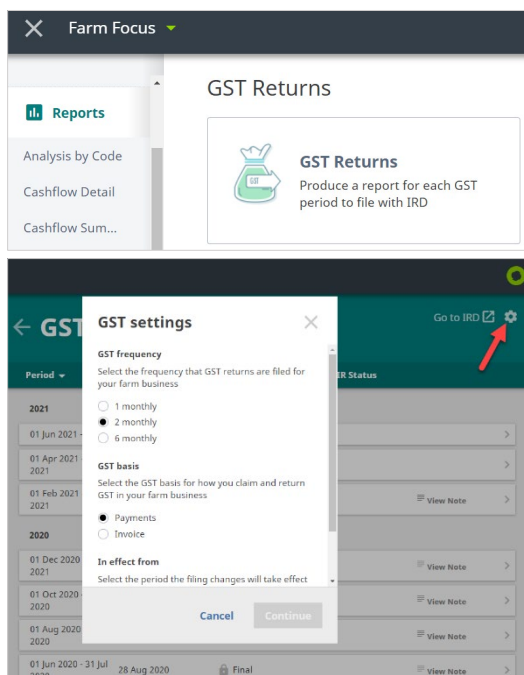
Farm Focus

Reports

Analysis by Code

Cashflow Detail

Cashflow Sum...

GST Returns

GST

GST Returns

Produce a report for each GST period to file with IRD

GST

Go to IRD

Period

ER Status

2021

01 Jun 2021 -

01 Apr 2021 2021

01 Feb 2021 2021

View Note

2020

01 Dec 2020 2021

View Note

01 Oct 2020 2020

View Note

01 Aug 2020 2020

View Note

01 Jun 2020 - 31 Jul 2020

28 Aug 2020

Final

View Note

GST settings

GST frequency

Select the frequency that GST returns are filed for your farm business

1 monthly

2 monthly

6 monthly

GST basis

Select the GST basis for how you claim and return GST in your farm business

Payments

Invoice

In effect from

Select the period the filing changes will take effect

Cancel

Continue